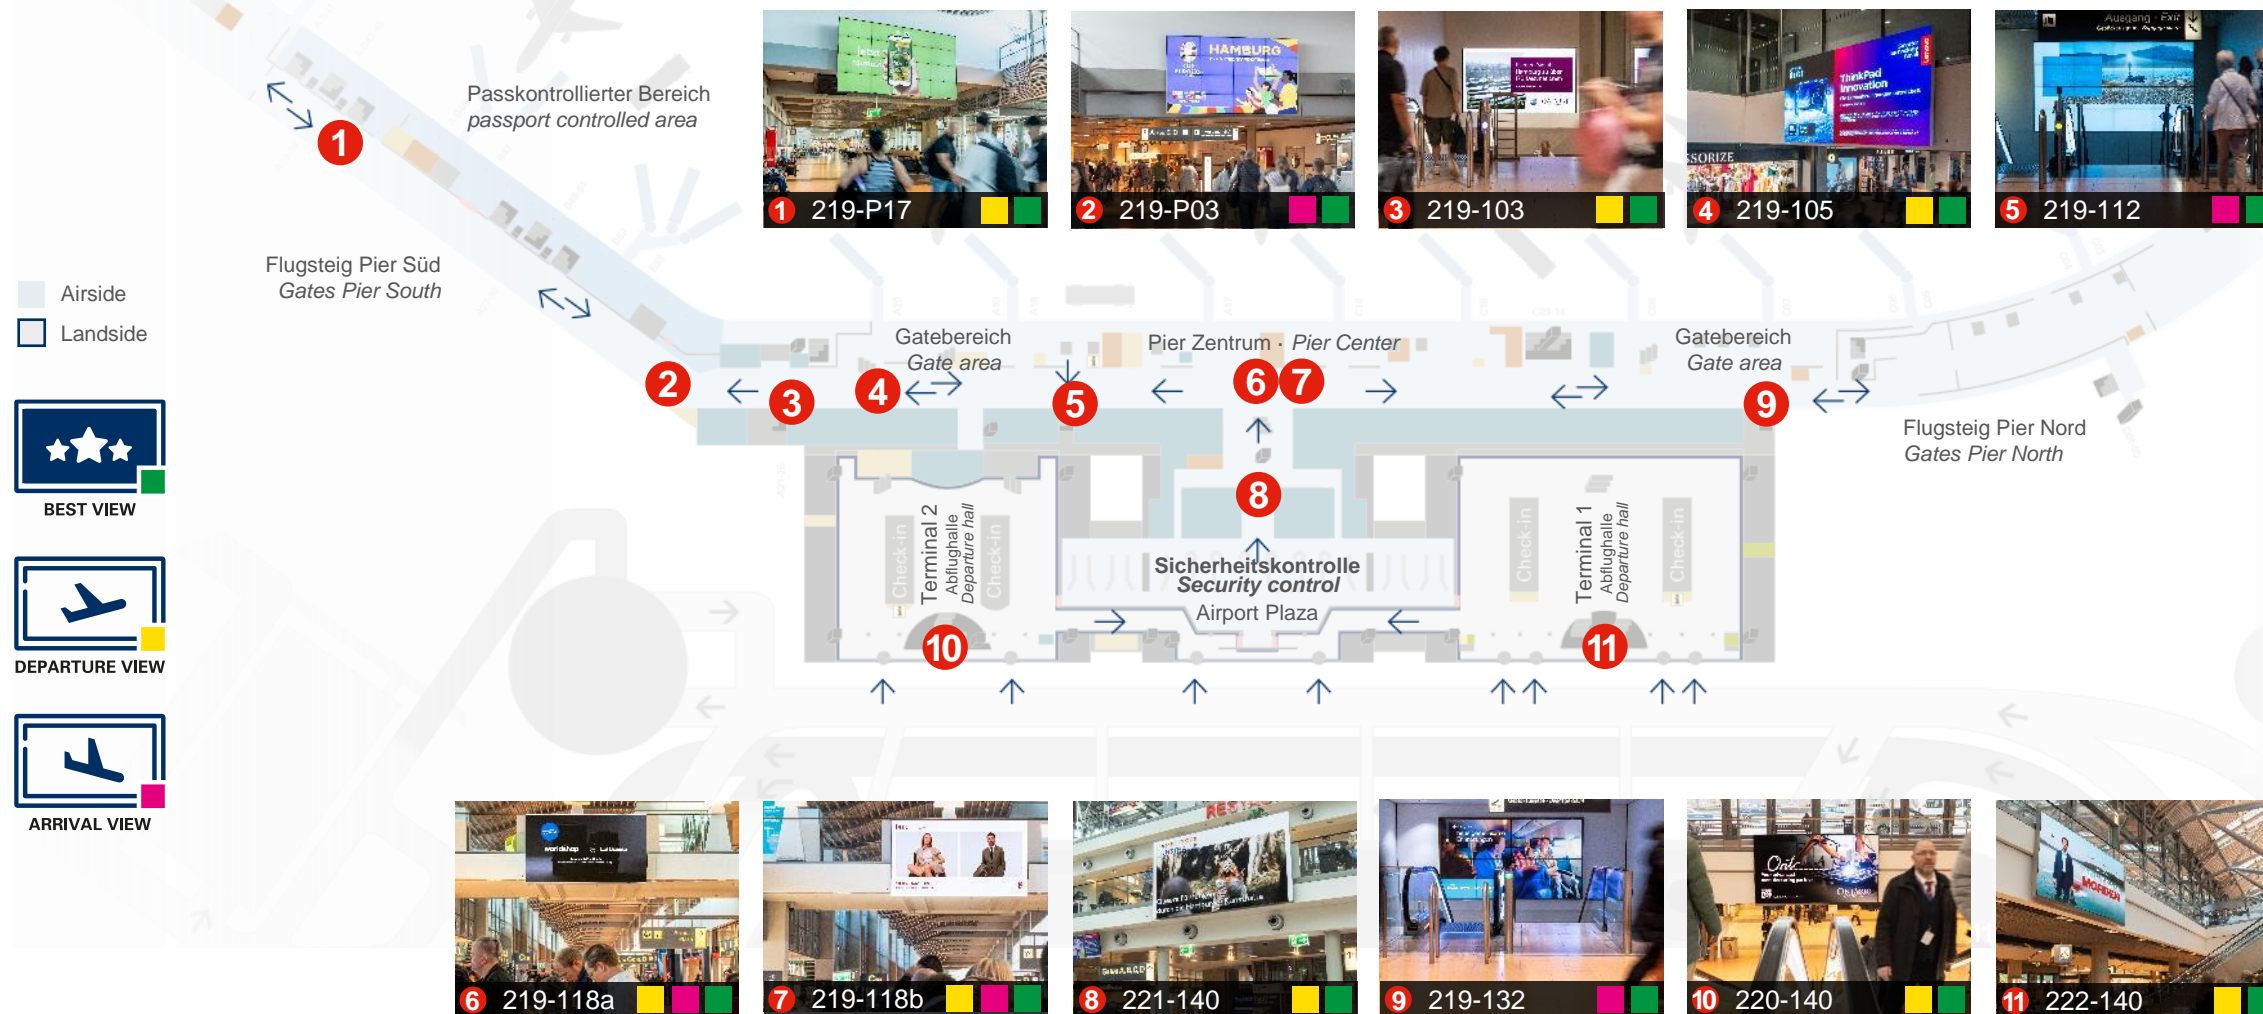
Passkontrollierter Bereich
passport controlled area

1 219-P17
2 219-P03
3 219-103
4 219-105
5 219-112

Flugsteig Pier Süd
Gates Pier South

Airside
Landside

BEST VIEW

DEPARTURE VIEW

ARRIVAL VIEW

1

2 3 4 5 6 7 9

Gatebereich
Gate area

Pier Zentrum · Pier Center

Gatebereich
Gate area

Flugsteig Pier Nord
Gates Pier North

8

Terminal 2
Abflughalle
Departure hall

Check-in

Check-in

Sicherheitskontrolle
Security control
Airport Plaza

Check-in

Terminal 1
Abflughalle
Departure hall

Check-in

10

11

6 219-118a
7 219-118b
8 221-140
9 219-132
10 220-140
11 222-140